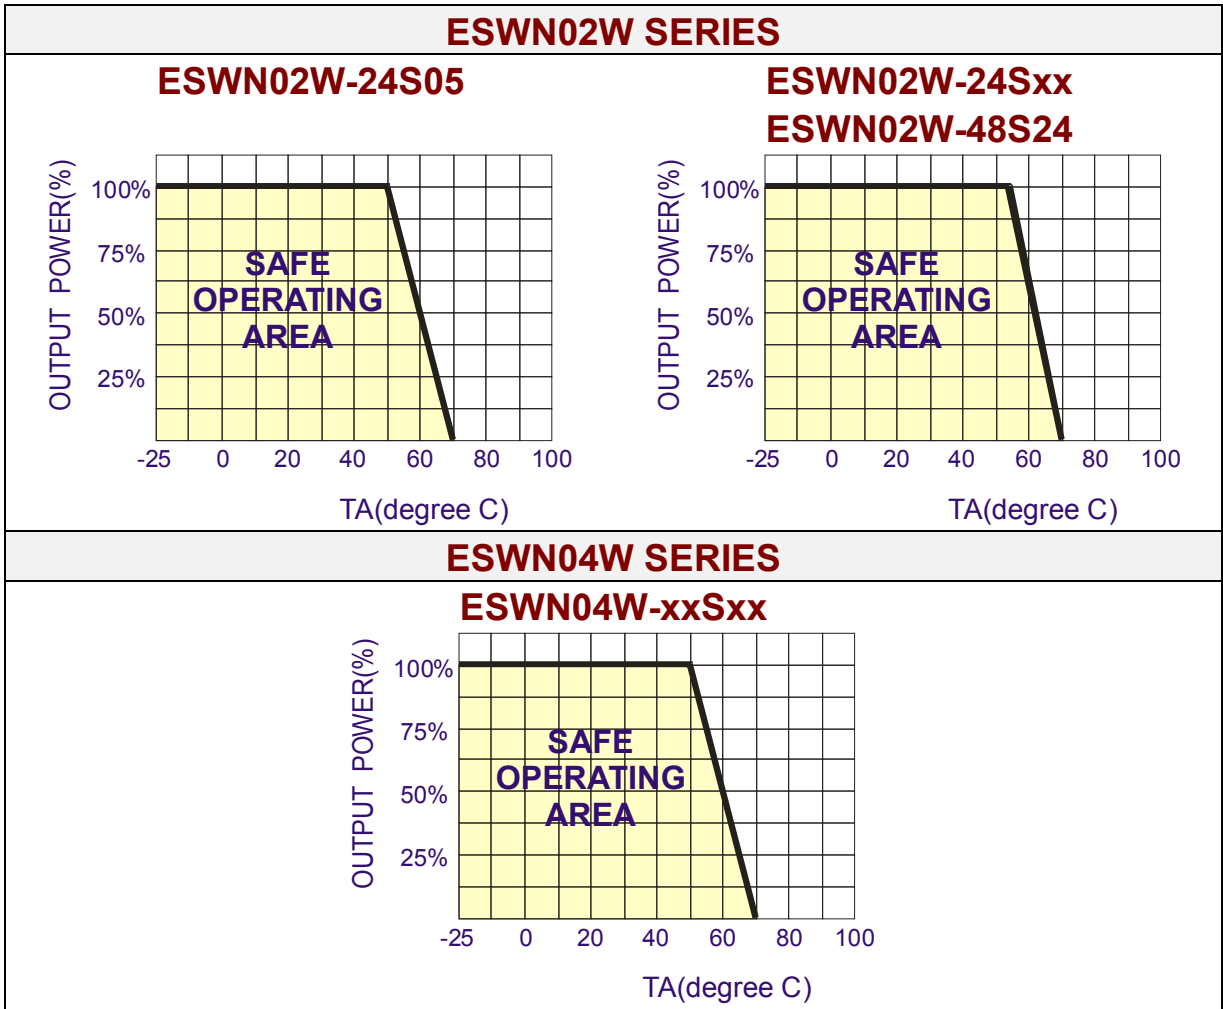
ESWN02W SERIES

ESWN02W-24S05

OUTPUT POWER(%)

100%
75%
50%
25%

SAFE OPERATING AREA

-25 0 20 40 60 80 100

TA(degree C)

ESWN02W-24Sxx
ESWN02W-48S24

OUTPUT POWER(%)

100%
75%
50%
25%

SAFE OPERATING AREA

-25 0 20 40 60 80 100

TA(degree C)

ESWN04W SERIES

ESWN04W-xxSxx

OUTPUT POWER(%)

100%
75%
50%
25%

SAFE OPERATING AREA

-25 0 20 40 60 80 100

TA(degree C)